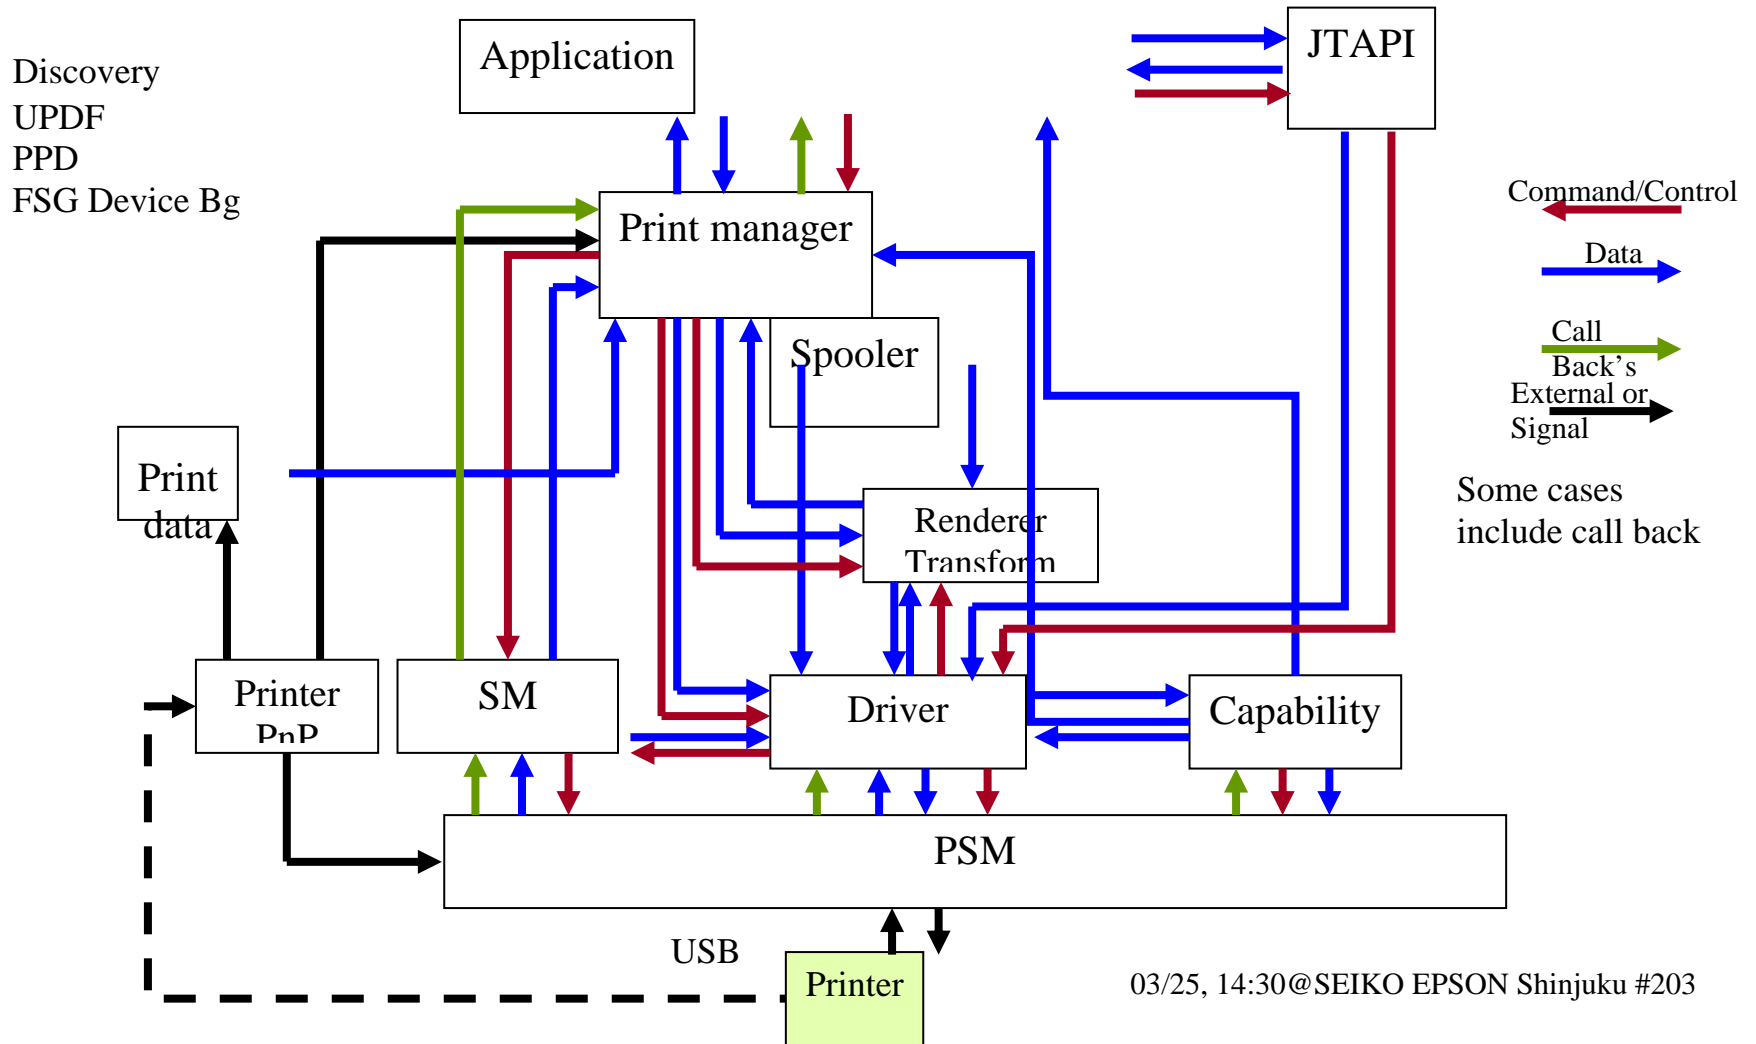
Discovery
UPDF
PPD
FSG Device Bg

Application

JTAPI

Command/Control

Data

Call Back's

External or Signal

Some cases include call back

Print manager

Spooler

Print data

Renderer Transform

Printer PnP

SM

Driver

Capability

PSM

USB

Printer

03/25, 14:30@SEIKO EPSON Shinjuku #203